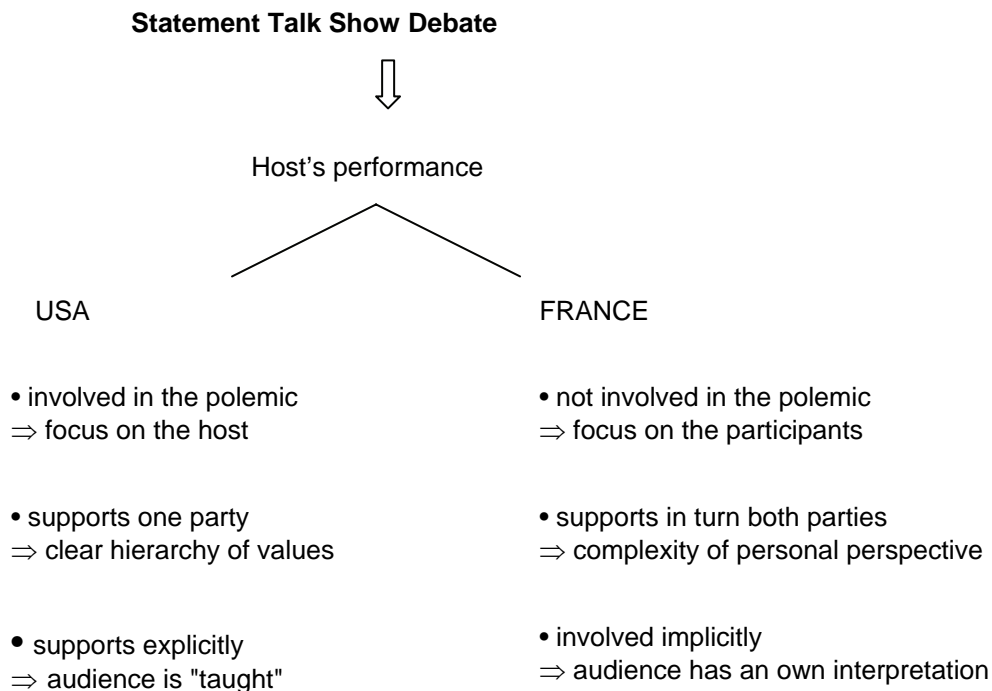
**Statement Talk Show Debate**

Host's performance

USA

• involved in the polemic
$\Rightarrow$ focus on the host

• supports one party
$\Rightarrow$ clear hierarchy of values

• supports explicitly
$\Rightarrow$ audience is "taught"

FRANCE

• not involved in the polemic
$\Rightarrow$ focus on the participants

• supports in turn both parties
$\Rightarrow$ complexity of personal perspective

• involved implicitly
$\Rightarrow$ audience has an own interpretation